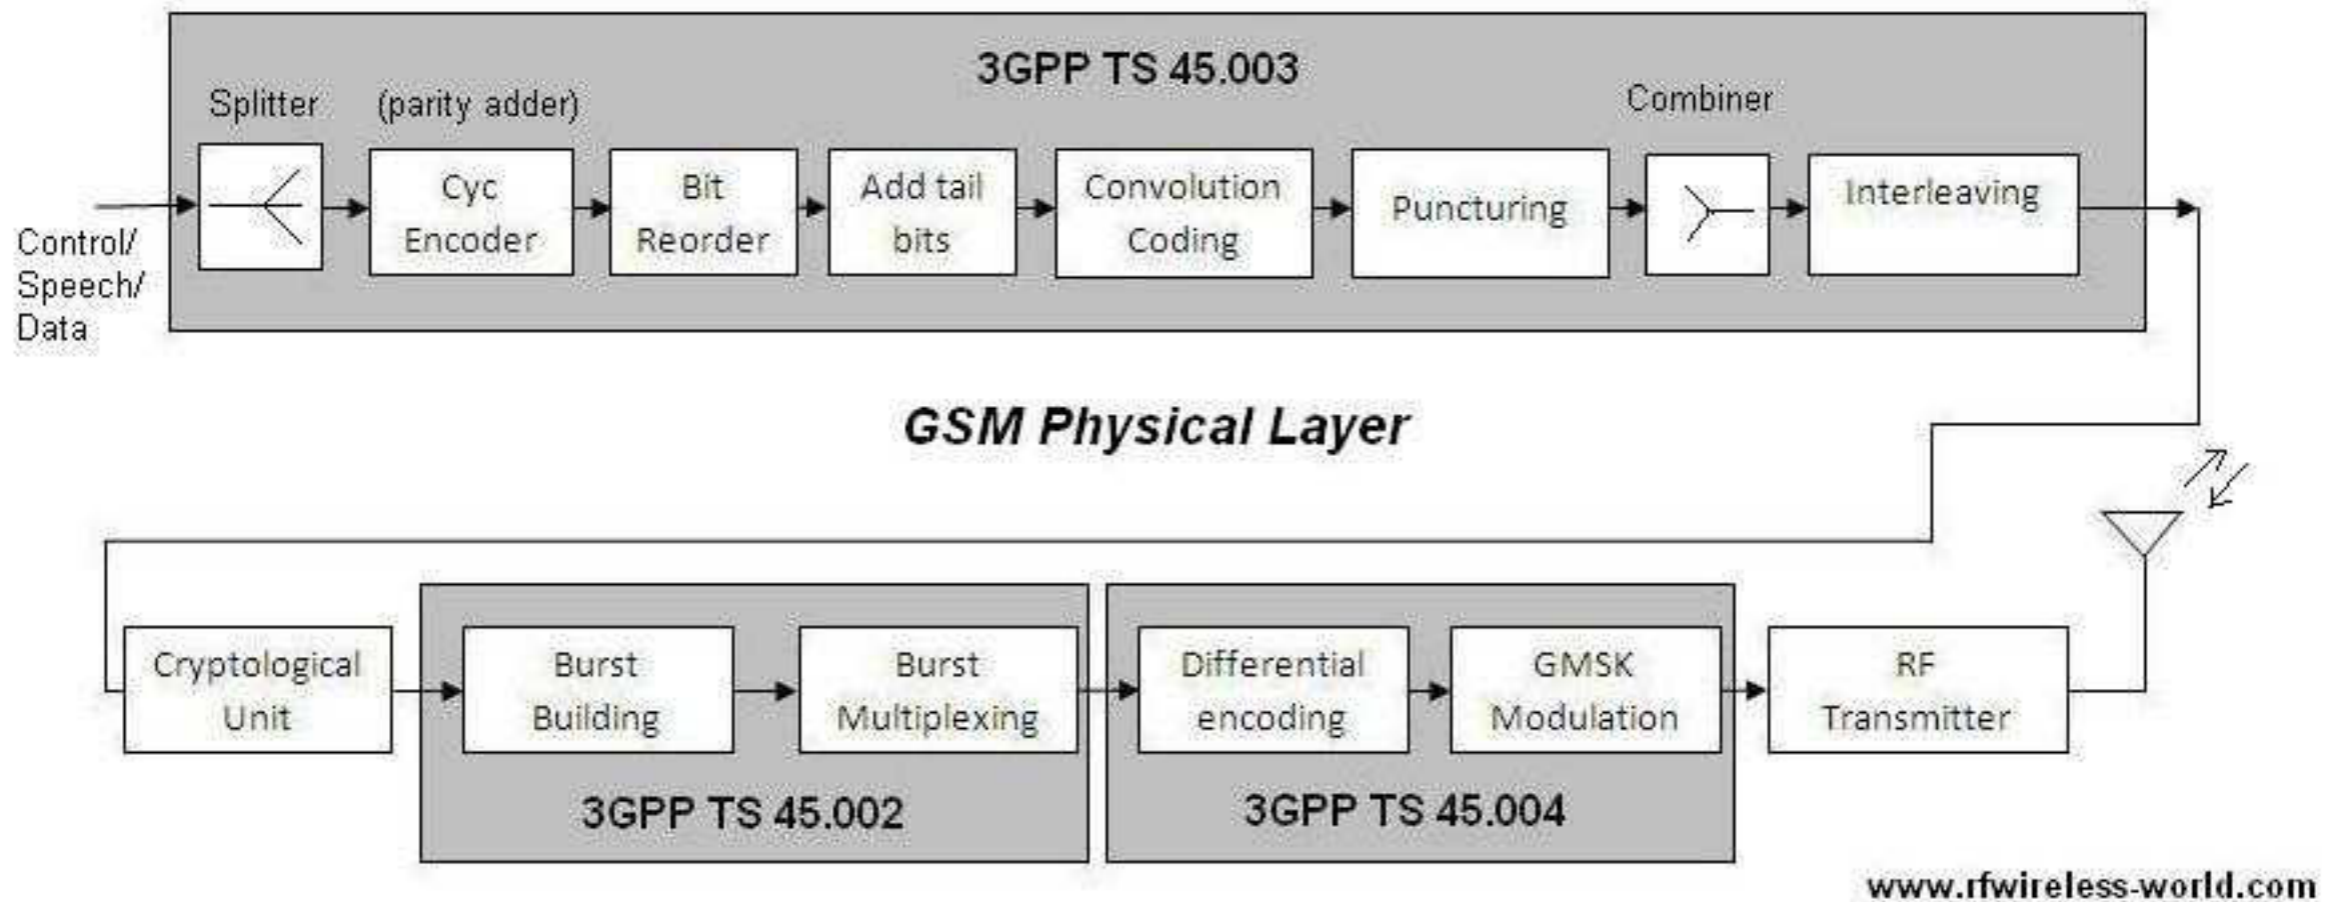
3GPP TS 45.003

Splitter

(parity adder)

Combiner

Control/ Speech/ Data

Cyc Encoder

Bit Reorder

Add tail bits

Convolution Coding

Puncturing

Interleaving

GSM Physical Layer

Cryptological Unit

Burst Building

Burst Multiplexing

Differential encoding

GMSK Modulation

RF Transmitter

3GPP TS 45.002

3GPP TS 45.004

www.rfwireless-world.com